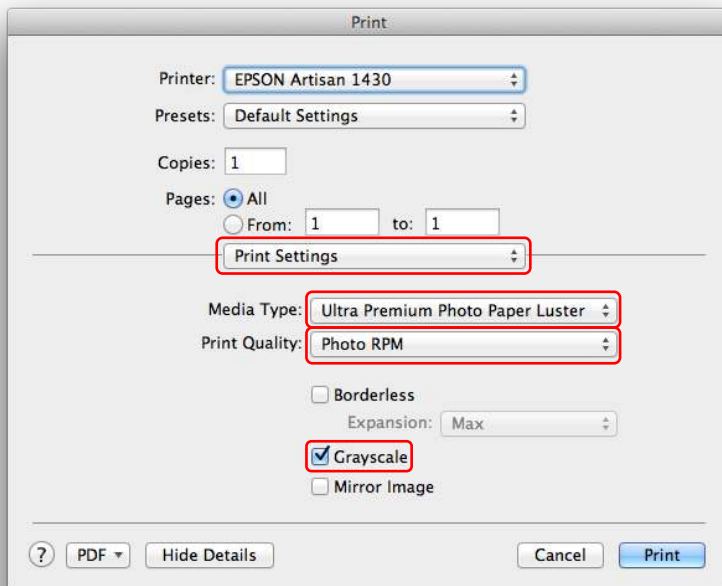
Print

Printer: EPSON Artisan 1430

Presets: Default Settings

Copies: 1

Pages: All

From: 1 to: 1

Print Settings

Media Type: Ultra Premium Photo Paper Luster

Print Quality: Photo RPM

Borderless

Expansion: Max

Grayscale

Mirror Image

?

PDF

Hide Details

Cancel

Print